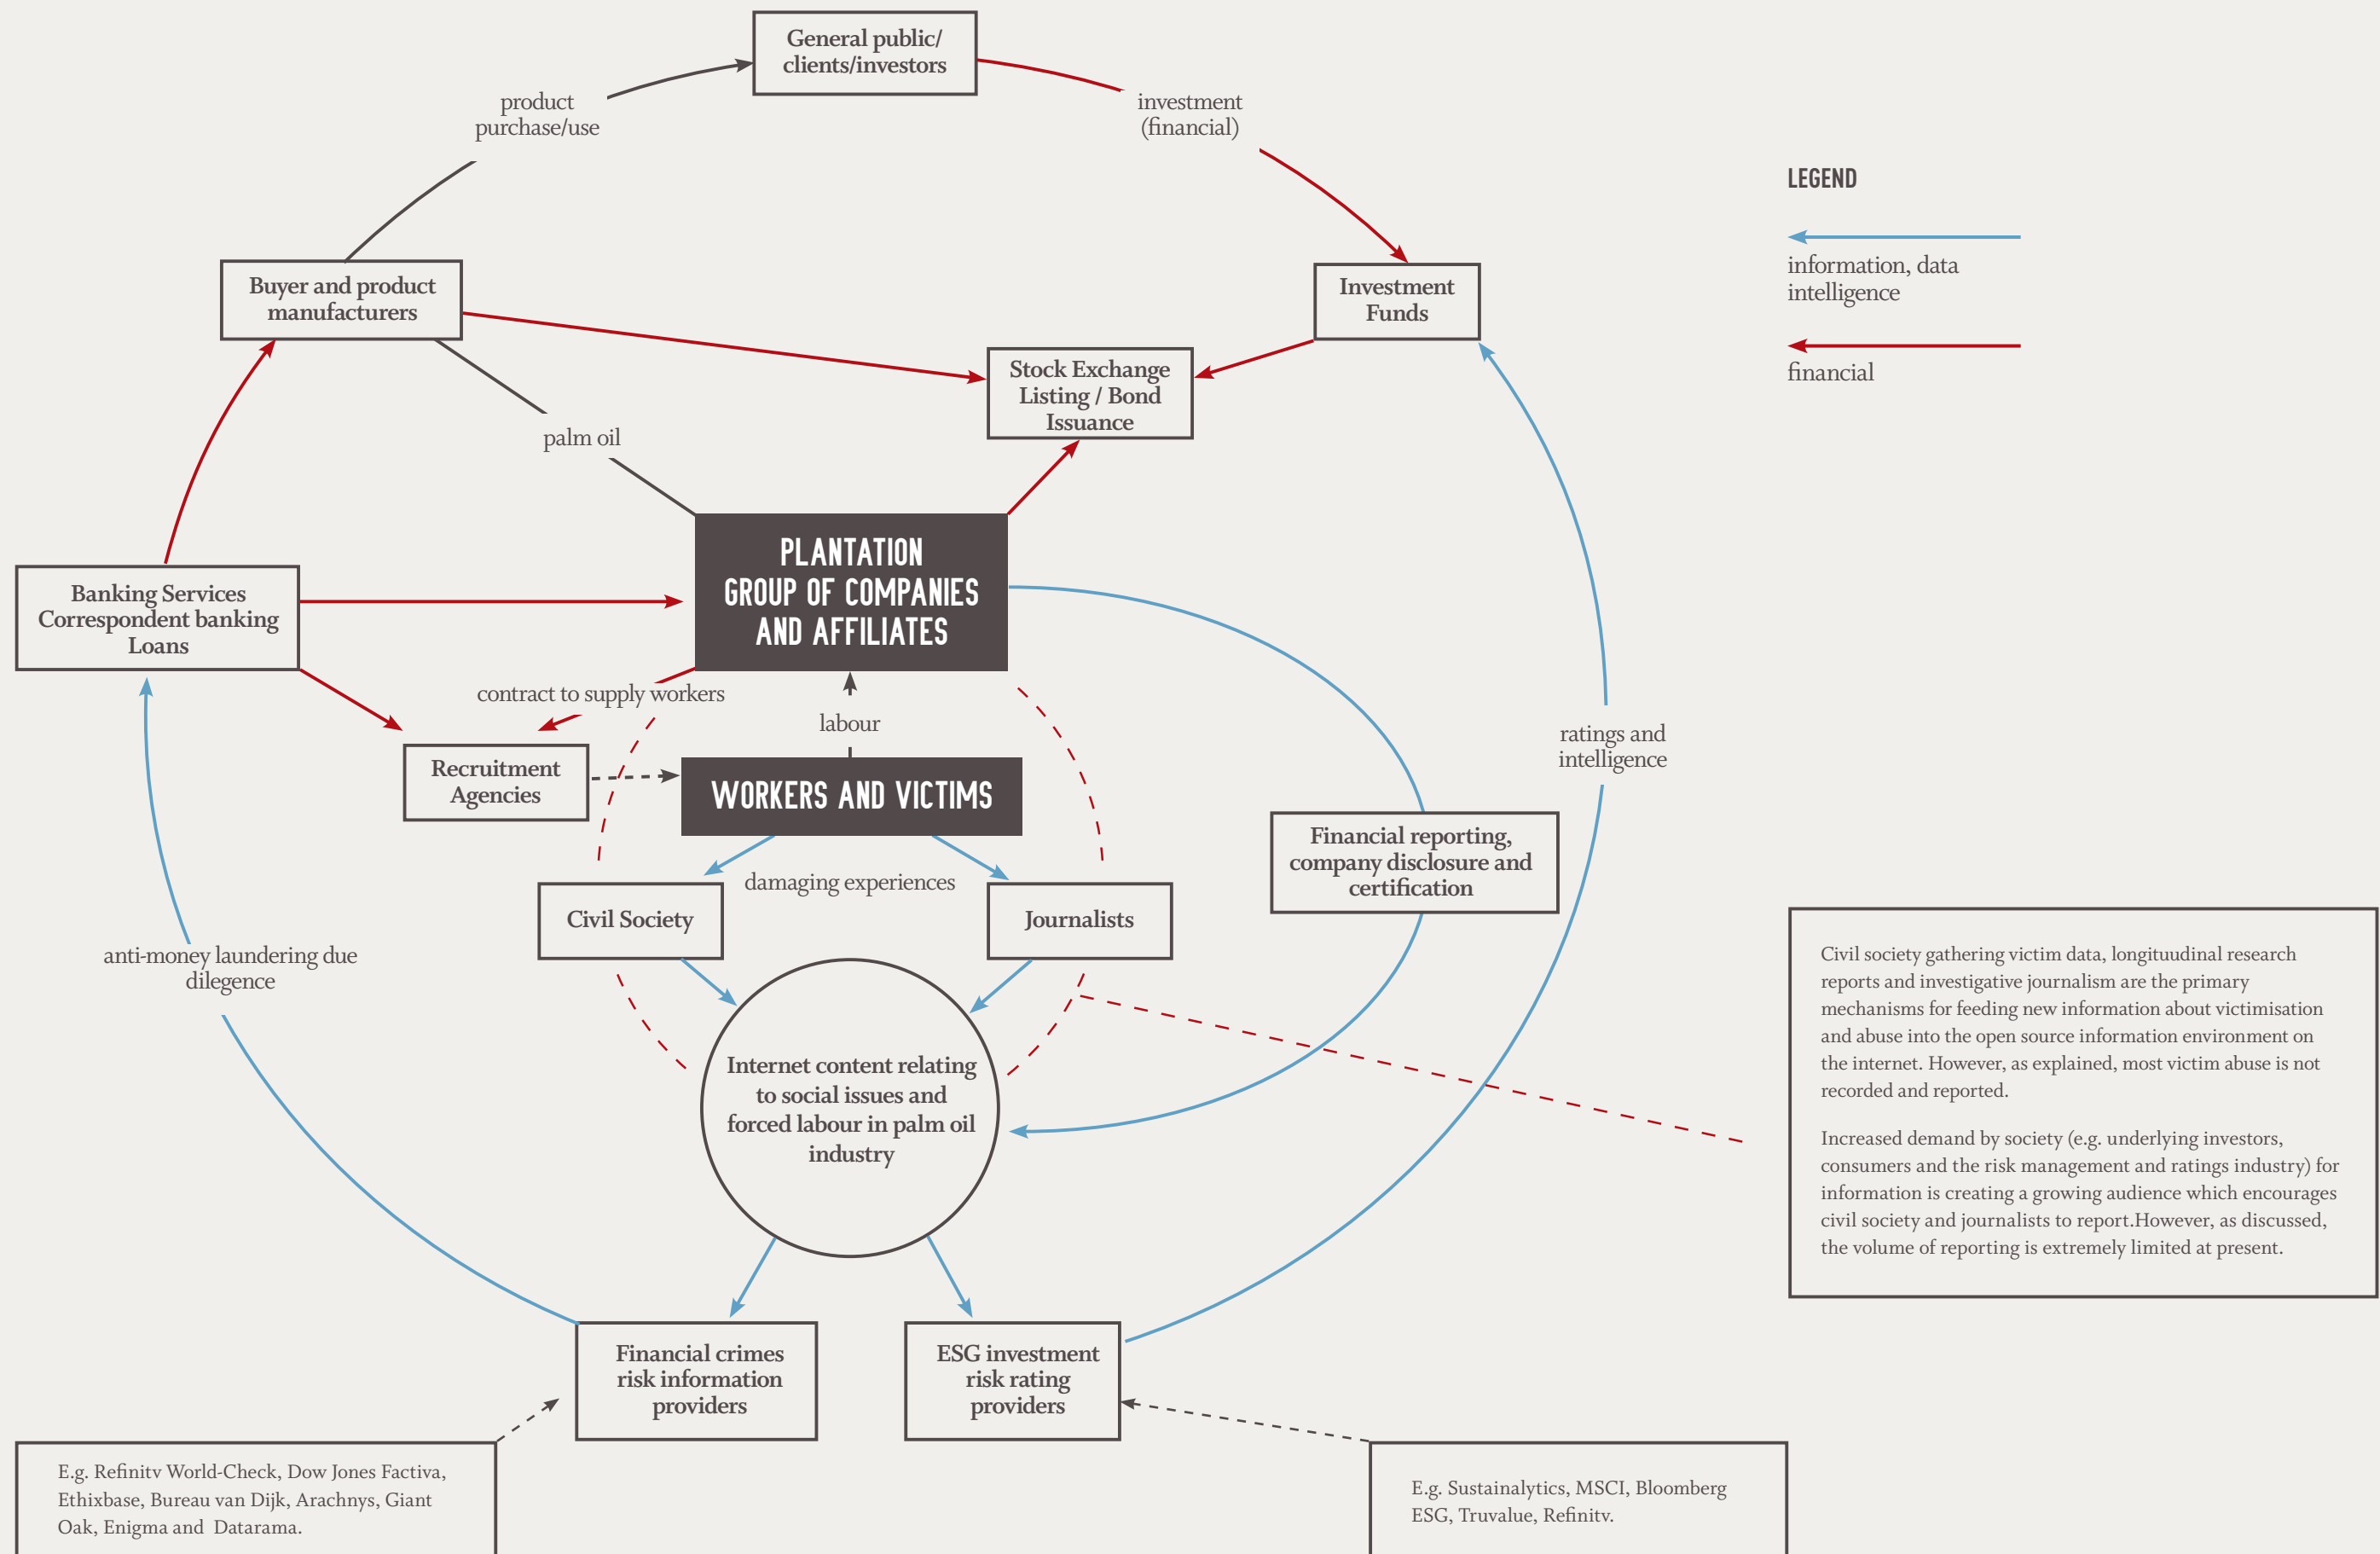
General public/ clients/investors

product purchase/use

investment (financial)

LEGEND

information, data intelligence

financial

Buyer and product manufacturers

Investment Funds

Stock Exchange Listing / Bond Issuance

palm oil

PLANTATION GROUP OF COMPANIES AND AFFILIATES

Banking Services Correspondent banking Loans

contract to supply workers

labour

ratings and intelligence

Recruitment Agencies

WORKERS AND VICTIMS

Financial reporting, company disclosure and certification

damaging experiences

Civil Society

Journalists

anti-money laundering due dilegence

Internet content relating to social issues and forced labour in palm oil industry

Civil society gathering victim data, longituudinal research reports and investigative journalism are the primary mechanisms for feeding new information about victimisation and abuse into the open source information environment on the internet. However, as explained, most victim abuse is not recorded and reported.

Increased demand by society (e.g. underlying investors, consumers and the risk management and ratings industry) for information is creating a growing audience which encourages civil society and journalists to report.However, as discussed, the volume of reporting is extremely limited at present.

Financial crimes risk information providers

ESG investment risk rating providers

E.g. Refinitv World-Check, Dow Jones Factiva, Ethixbase, Bureau van Dijk, Arachnys, Giant Oak, Enigma and Datarama.

E.g. Sustainalytics, MSCI, Bloomberg ESG, Truvalue, Refinitv.